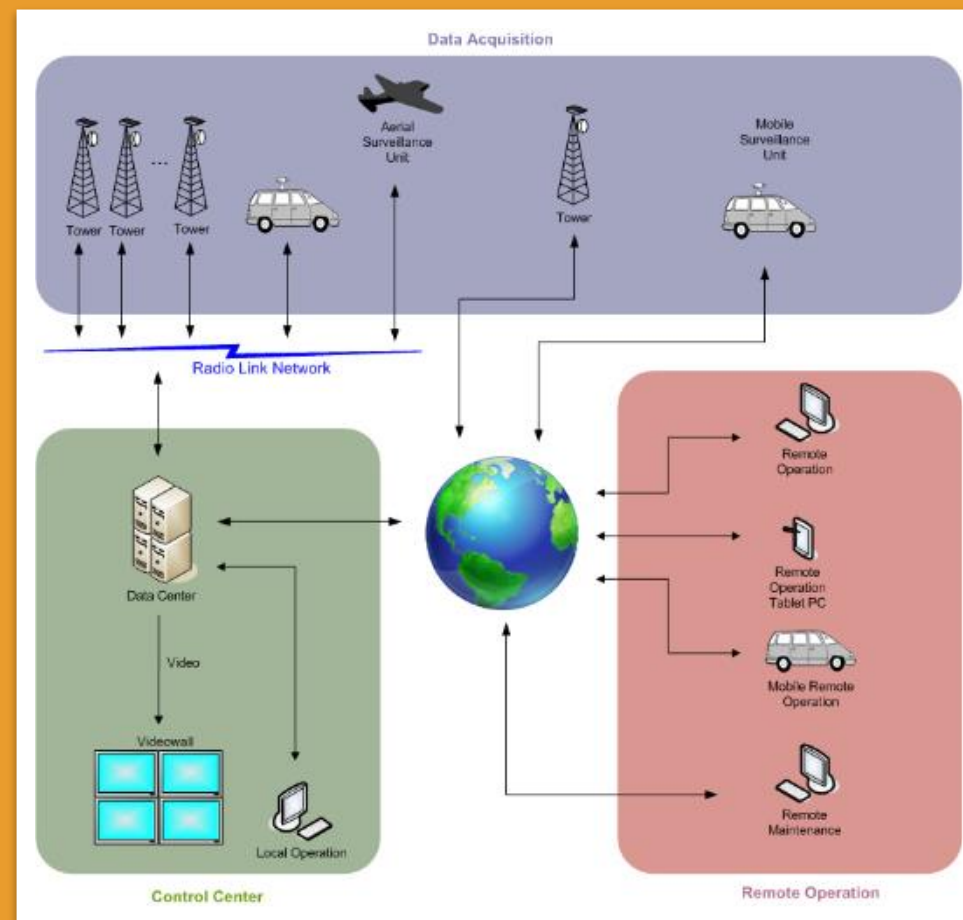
Data Acquisition

Tower Tower ... Tower

Aerial Surveillance Unit

Tower

Mobile Surveillance Unit

Radio Link Network

Data Center

Video

Videowall

Local Operation

Control Center

Remote Operation

Remote Operation Tablet PC

Mobile Remote Operation

Remote Maintenance

Remote Operation